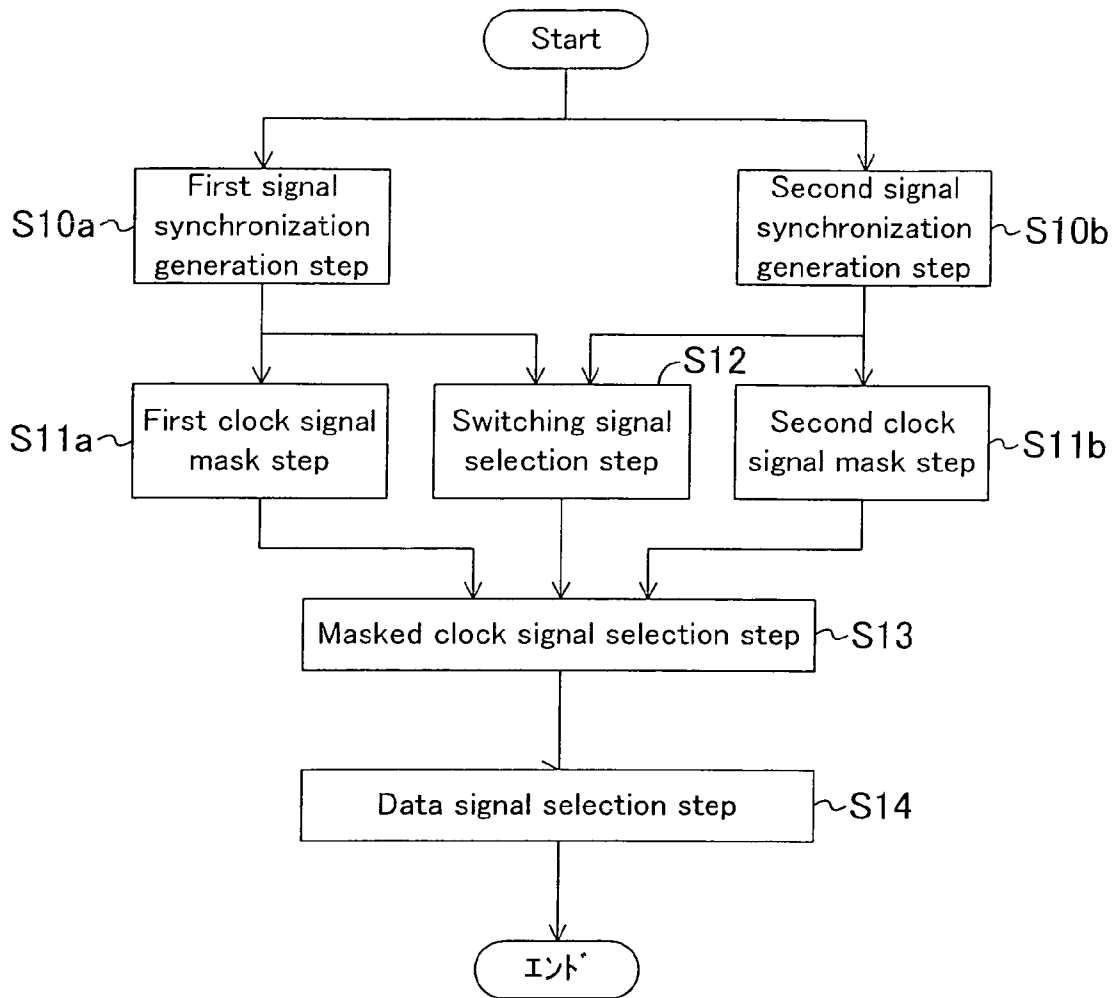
Start

S10a
First signal synchronization generation step

Second signal synchronization generation step
S10b

S12

S11a
First clock signal mask step

Switching signal selection step

Second clock signal mask step
S11b

Masked clock signal selection step
S13

Data signal selection step
S14

ｴﾝﾄﾞ